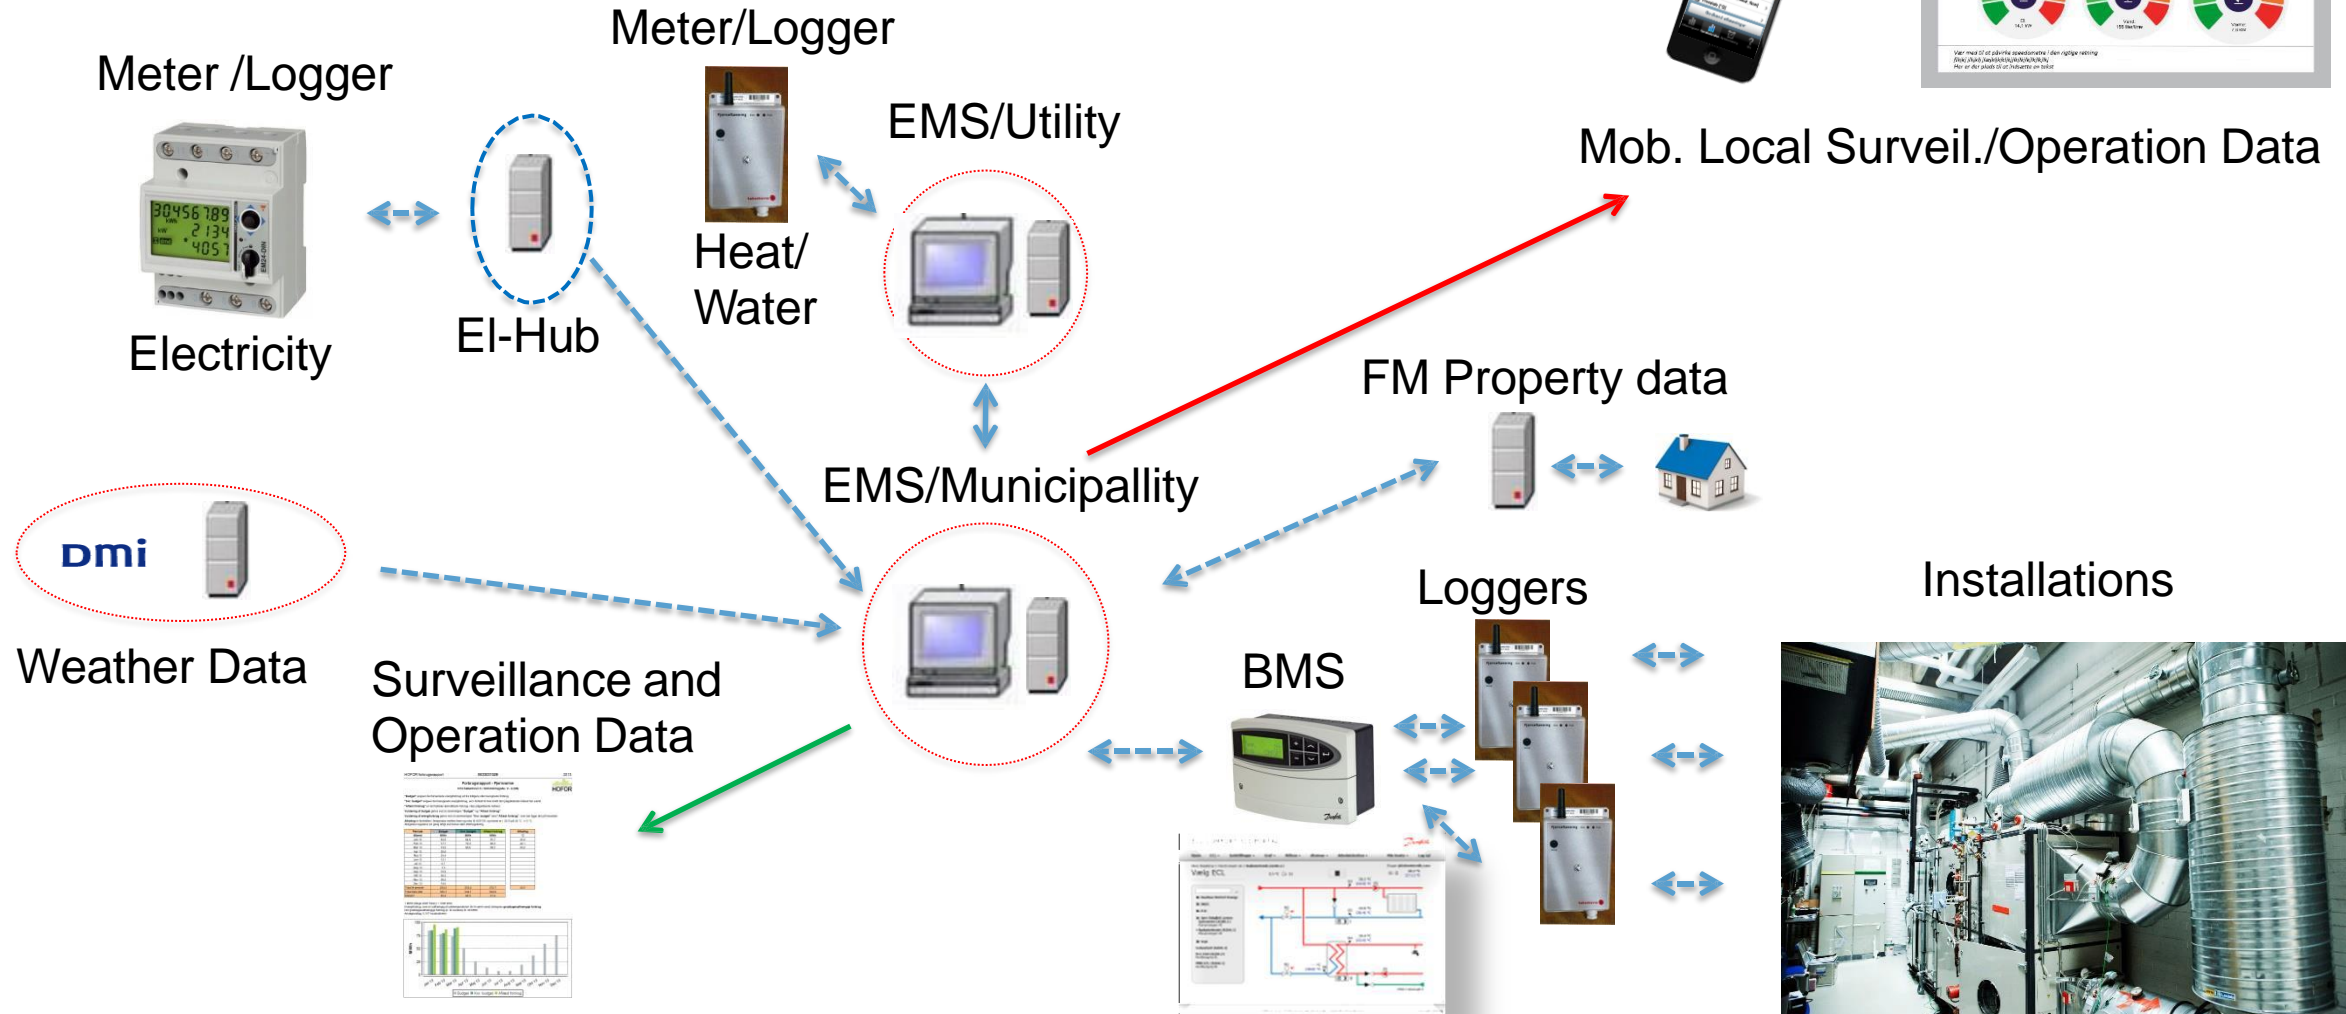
Meter /Logger

Meter/Logger

EMS/Utility

Mob. Local Surveil./Operation Data

Electricity

El-Hub

Heat/ Water

FM Property data

EMS/Municipallity

Dmi

Weather Data

Surveillance and Operation Data

BMS

Loggers

Installations